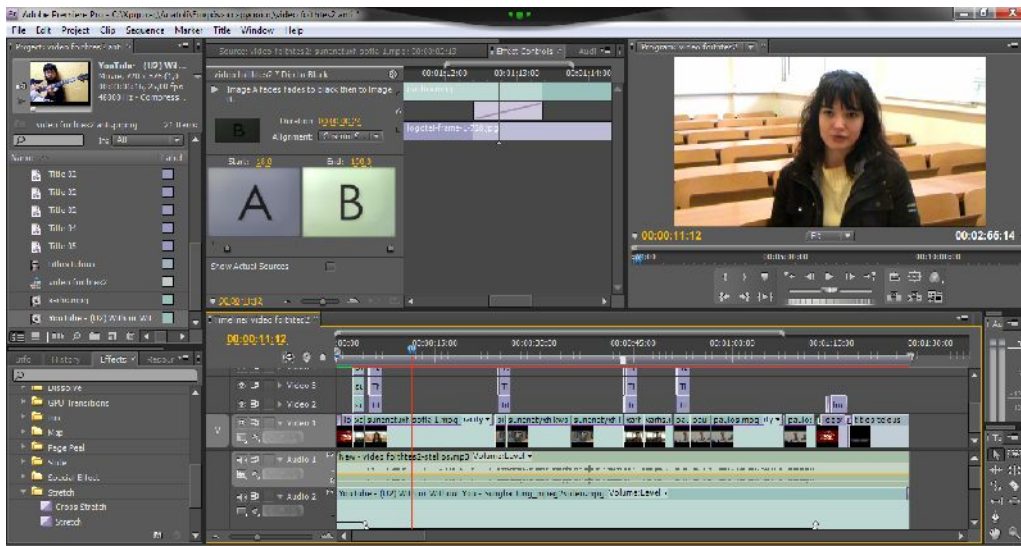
Adobe Premiere Pro - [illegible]
File Edit Project Clip Sequence Marker Title Window Help
Project: video fichtes2 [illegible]
YouTube - (HD) Wi...
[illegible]
48000 Hz - Compress...
video fichtes2 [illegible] 37 Items
In: All
Name Label
Title 32
Title 30
Title 30
Title 34
Title 35
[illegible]
video fichtes2
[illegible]
YouTube - (HD) Wi...
Info History Effects Resour
Dissolve
GPU Transitions
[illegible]
Map
Page Peel
Slide
Special Effect
Stretch
Cross Stretch
Stretch
Source: video fichtes2 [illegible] Effect Controls Audi
video fichtes2 * Dip to Black
Image A fades to black then to image B.
Duration 00:00:00:25
Alignment: Center at Cut
Start: 0.0 End: 100.0
A B
Show Actual Sources
00:01:13:00 00:01:14:00
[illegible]
Program: video fichtes2
00:00:11:12 Fit 00:02:55:14
Timeline: video fichtes2
00:00:11:12
00:00 00:00:15:00 00:00:30:00 00:00:45:00 00:01:00:00 00:01:15:00 00:01:30:00
Video 3
Video 2
Video 1
V
Audio 1
Audio 2
New video fichtes2-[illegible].mp3 Volume:Level
YouTube - (HD) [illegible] Volume:Level